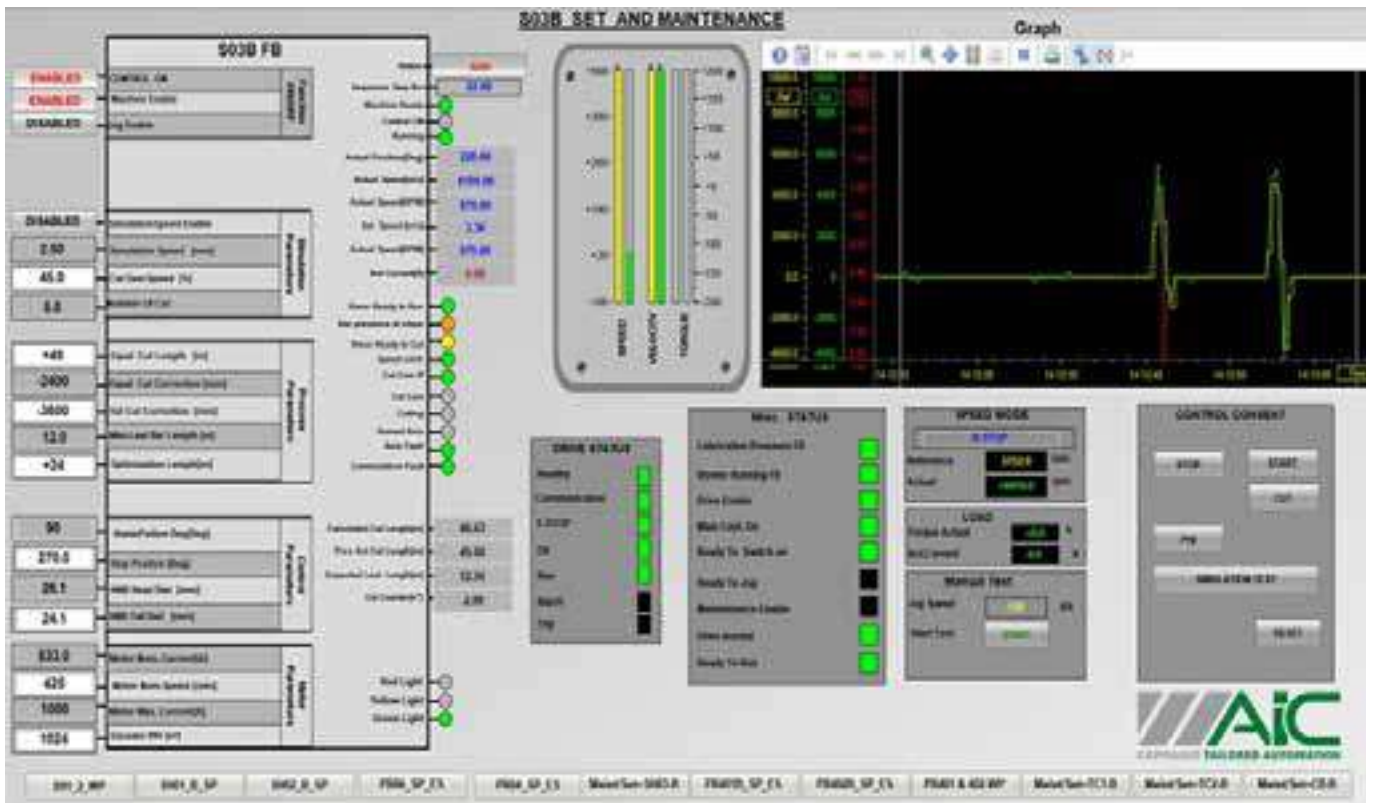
S03B SET AND MAINTENANCE

S03B FB

Graph

ENABLED
ENABLED
DISABLED

DISABLED
2.50
45.0
0.0

+40
-2400
-3600
12.0
+24

90
270.0
26.1
24.1

533.0
425
1000
1024

DRIVE STATUS

STATUS

SPEED MODE

LOAD

MANUAL TEST

CONTROL CONSENT

STOP
START

AiC